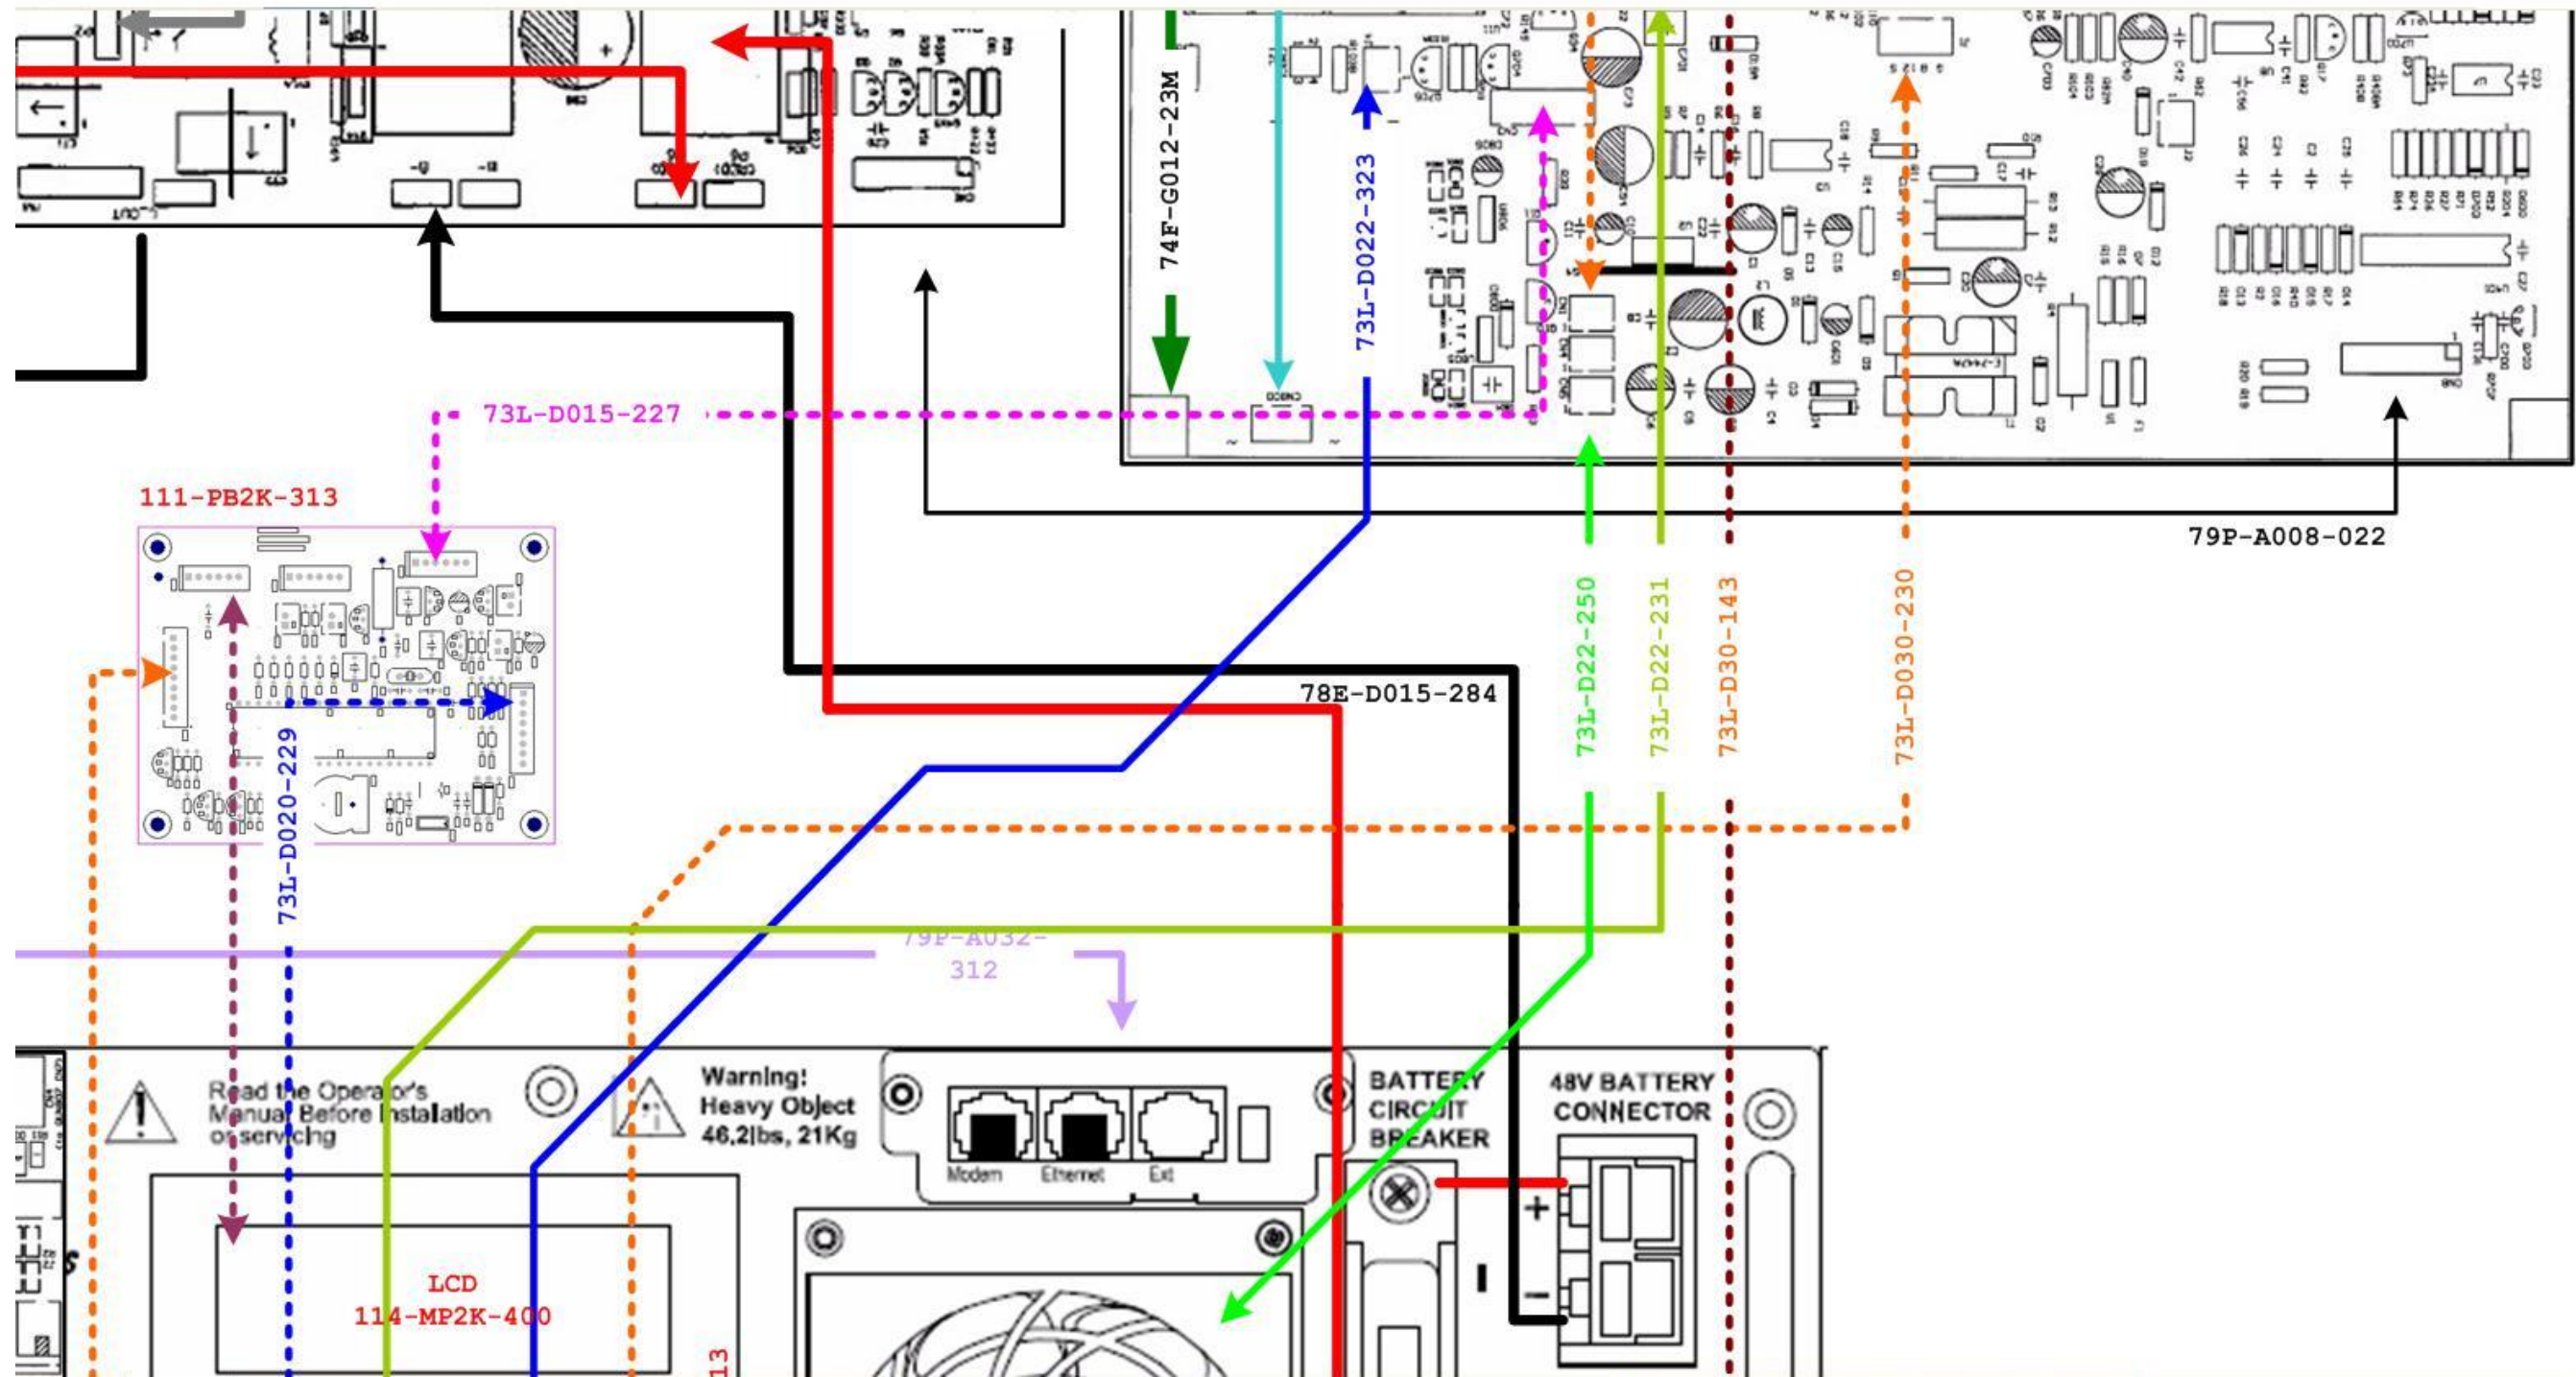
74F-G012-23M

73L-D022-323

73L-D015-227

111-PB2K-313

79P-A008-022

73L-D22-250

73L-D22-231

73L-D30-143

73L-D030-230

78E-D015-284

73L-D020-229

79P-A032-312

Read the Operator's Manual Before Installation or servicing

Warning! Heavy Object 46,2lbs, 21Kg

Modem Ethernet Ext

BATTERY CIRCUIT BREAKER

48V BATTERY CONNECTOR

+

LCD 114-MP2K-400

13